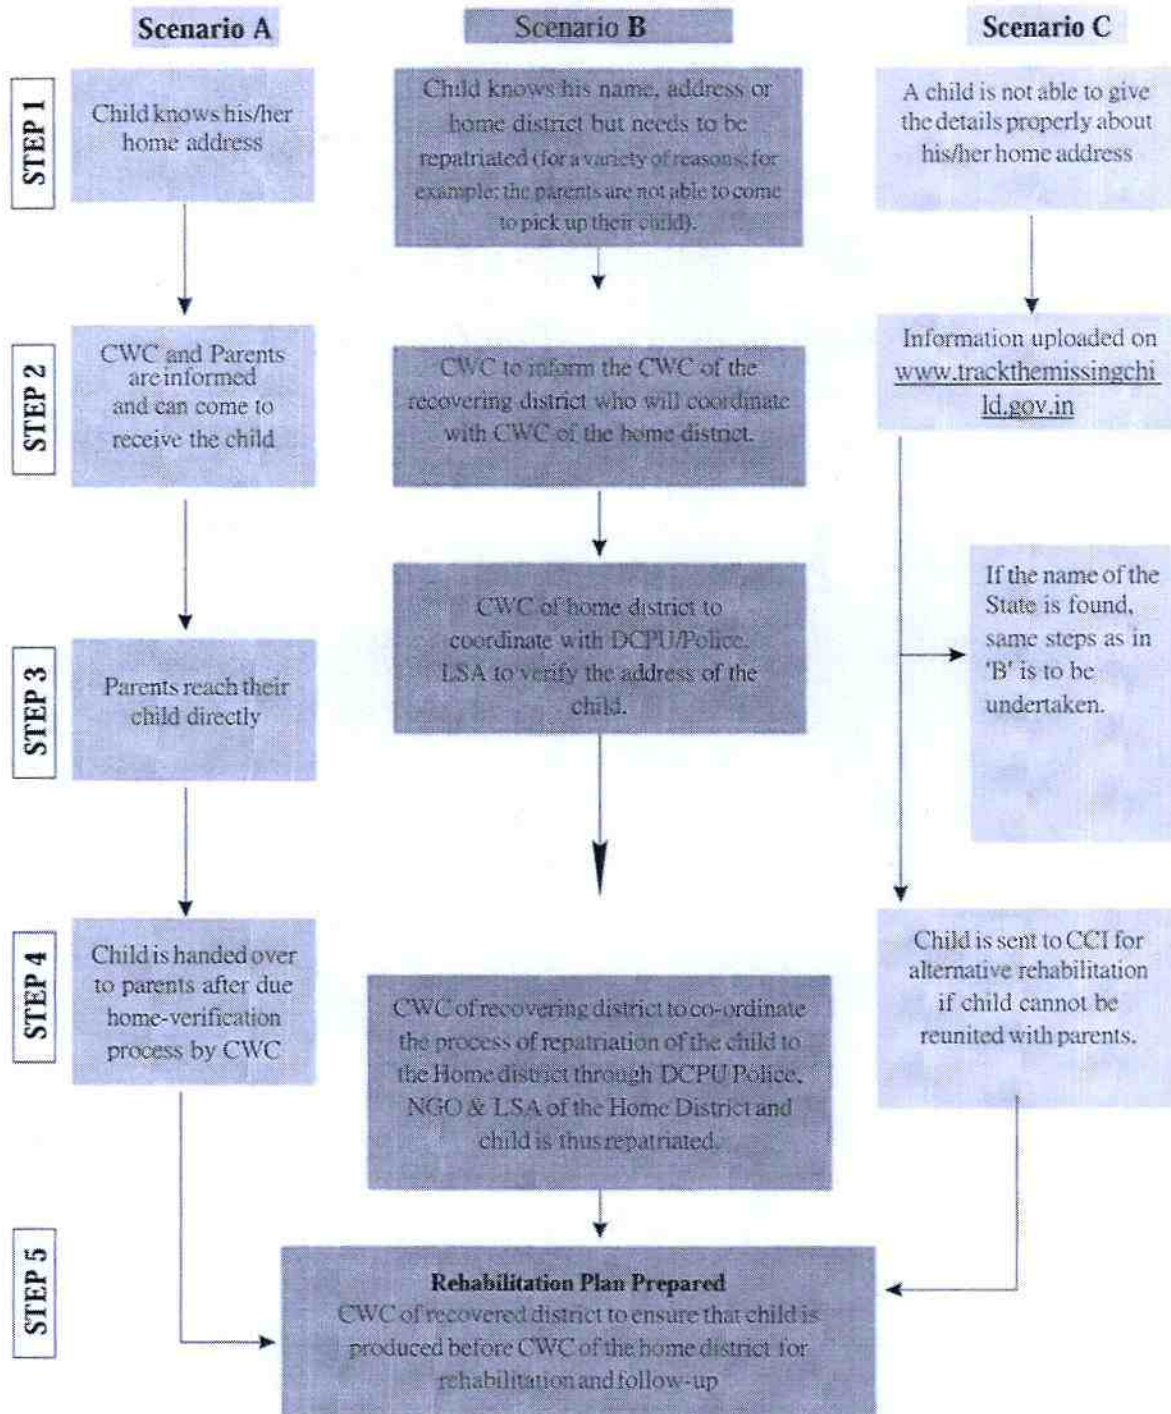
Scenario A

Scenario B

Scenario C

STEP 1

Child knows his/her home address

Child knows his name, address or home district but needs to be repatriated (for a variety of reasons; for example: the parents are not able to come to pick up their child).

A child is not able to give the details properly about his/her home address

STEP 2

CWC and Parents are informed and can come to receive the child

CWC to inform the CWC of the recovering district who will coordinate with CWC of the home district.

Information uploaded on www.trackthemissingchild.gov.in

STEP 3

Parents reach their child directly

CWC of home district to coordinate with DCPU/Police. LSA to verify the address of the child.

If the name of the State is found, same steps as in 'B' is to be undertaken.

STEP 4

Child is handed over to parents after due home-verification process by CWC

CWC of recovering district to co-ordinate the process of repatriation of the child to the Home district through DCPU Police, NGO & LSA of the Home District and child is thus repatriated.

Child is sent to CCI for alternative rehabilitation if child cannot be reunited with parents.

STEP 5

Rehabilitation Plan Prepared
CWC of recovered district to ensure that child is produced before CWC of the home district for rehabilitation and follow-up